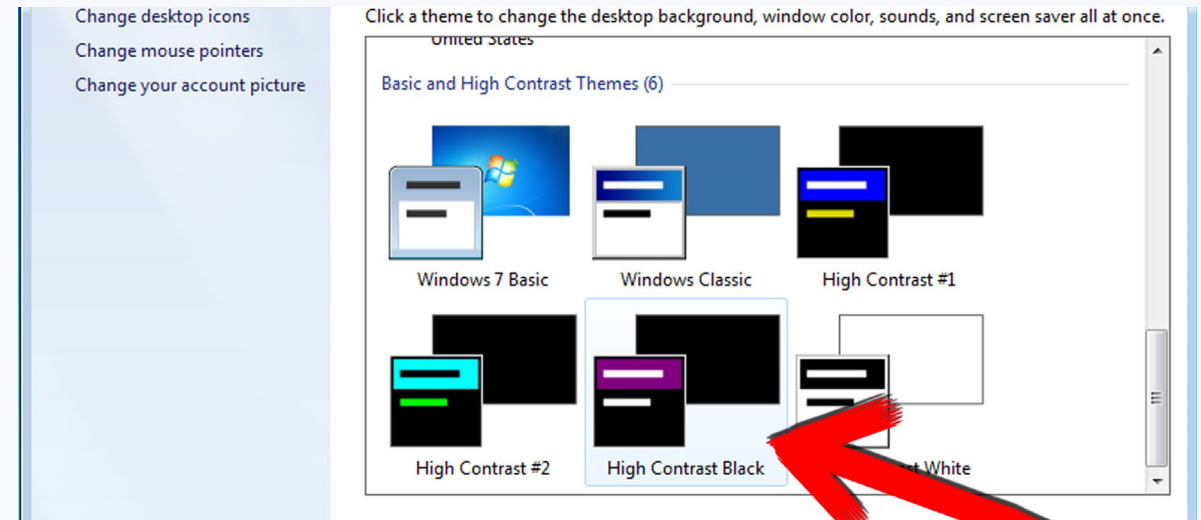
Change desktop icons
Change mouse pointers
Change your account picture

Click a theme to change the desktop background, window color, sounds, and screen saver all at once.

United States

Basic and High Contrast Themes (6)

Windows 7 Basic
Windows Classic
High Contrast #1
High Contrast #2
High Contrast Black
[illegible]st White